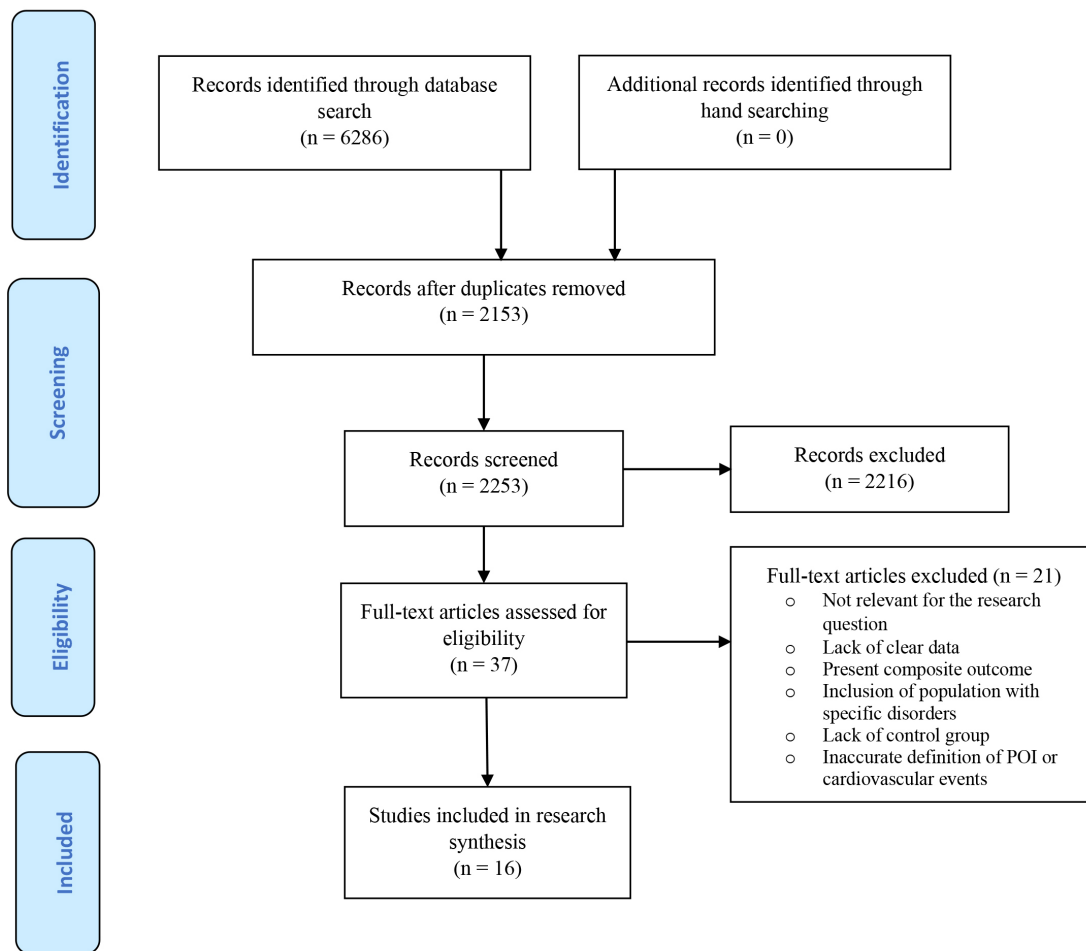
Identification

Records identified through database search
(n = 6286)

Additional records identified through hand searching
(n = 0)

Screening

Records after duplicates removed
(n = 2153)

Records screened
(n = 2253)

Records excluded
(n = 2216)

Eligibility

Full-text articles assessed for eligibility
(n = 37)

Full-text articles excluded (n = 21)
o Not relevant for the research question
o Lack of clear data
o Present composite outcome
o Inclusion of population with specific disorders
o Lack of control group
o Inaccurate definition of POI or cardiovascular events

Included

Studies included in research synthesis
(n = 16)